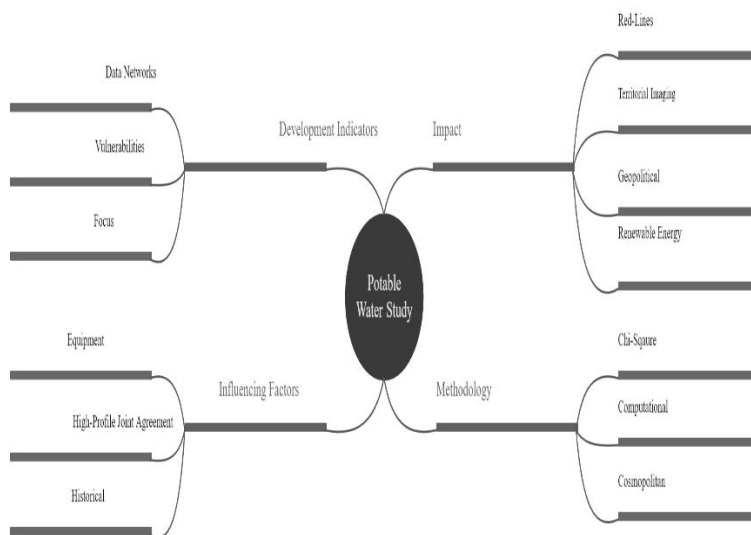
Potable Water Study

Development Indicators

Data Networks

Volnerabilities

Focus

Impact

Red-Lines

Territorial Imaging

Geopolitical

Renewable Energy

Influencing Factors

Equipment

High-Profile Joint Agreement

Historical

Methodology

Chi-Square

Computational

Cosmopolitan